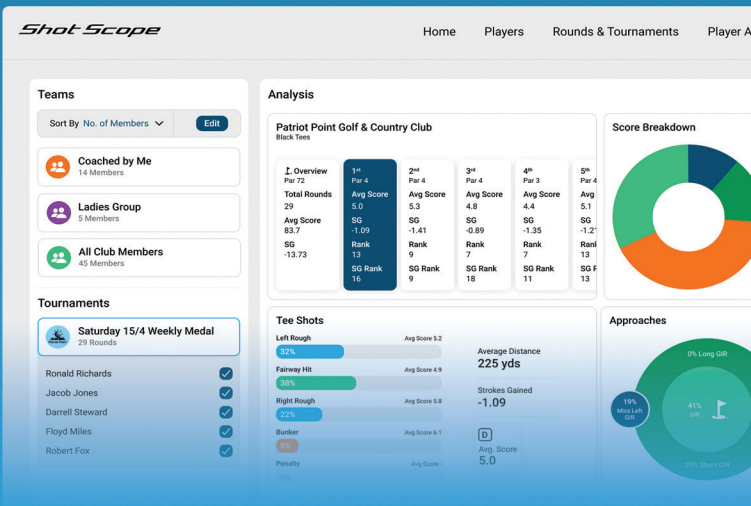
Shot Scope

Home Players Rounds & Tournaments Player A

Teams

Sort By No. of Members Edit

Coached by Me
14 Members

Ladies Group
5 Members

All Club Members
45 Members

Tournaments

Saturday 15/4 Weekly Medal
29 Rounds

Ronald Richards
Jacob Jones
Darrell Steward
Floyd Miles
Robert Fox

Analysis

Patriot Point Golf & Country Club
Black Tees

| Overview Par 72 | 1st Par 4 | 2nd Par 4 | 3rd Par 4 | 4th Par 3 | 5th Par 4 |
|---|---|---|---|---|---|
| Total Rounds 29 | Avg Score 5.0 | Avg Score 5.3 | Avg Score 4.8 | Avg Score 4.4 | Avg 5.1 |
| Avg Score 83.7 | SG -1.09 | SG -1.41 | SG -0.89 | SG -1.35 | SG -1.2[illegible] |
| SG -13.73 | Rank 13 | Rank 9 | Rank 7 | Rank 7 | Rank 13 |
| | SG Rank 16 | SG Rank 9 | SG Rank 18 | SG Rank 11 | SG R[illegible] 13 |

Score Breakdown

Tee Shots

Left Rough Avg Score 5.2
32%
Fairway Hit Avg Score 4.9
38%
Right Rough Avg Score 5.8
22%
Bunker Avg Score 6.1
8%
Penalty Avg Score -

Average Distance
225 yds

Strokes Gained
-1.09

D
Avg. Score
5.0

Approaches

0% Long GIR
19% Miss Left GIR
41% GIR
29% Short GIR